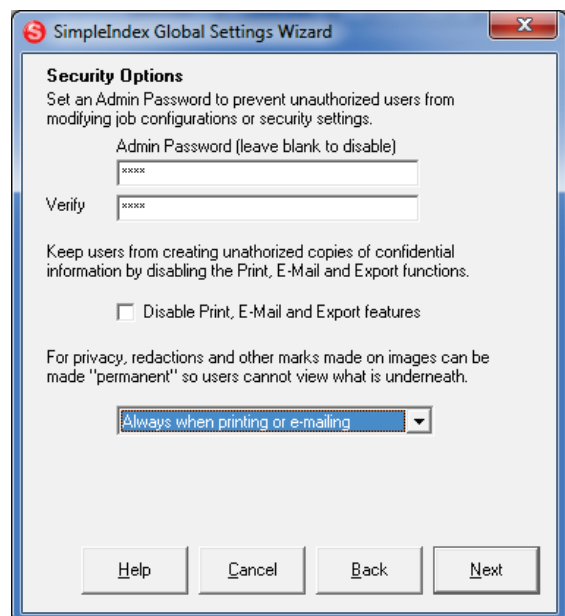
SimpleIndex Global Settings Wizard

Security Options
Set an Admin Password to prevent unauthorized users from modifying job configurations or security settings.

Admin Password (leave blank to disable)
****

Verify ****

Keep users from creating unathorized copies of confidential information by disabling the Print, E-Mail and Export functions.

Disable Print, E-Mail and Export features

For privacy, redactions and other marks made on images can be made "permanent" so users cannot view what is underneath.

Always when printing or e-mailing

Help Cancel Back Next